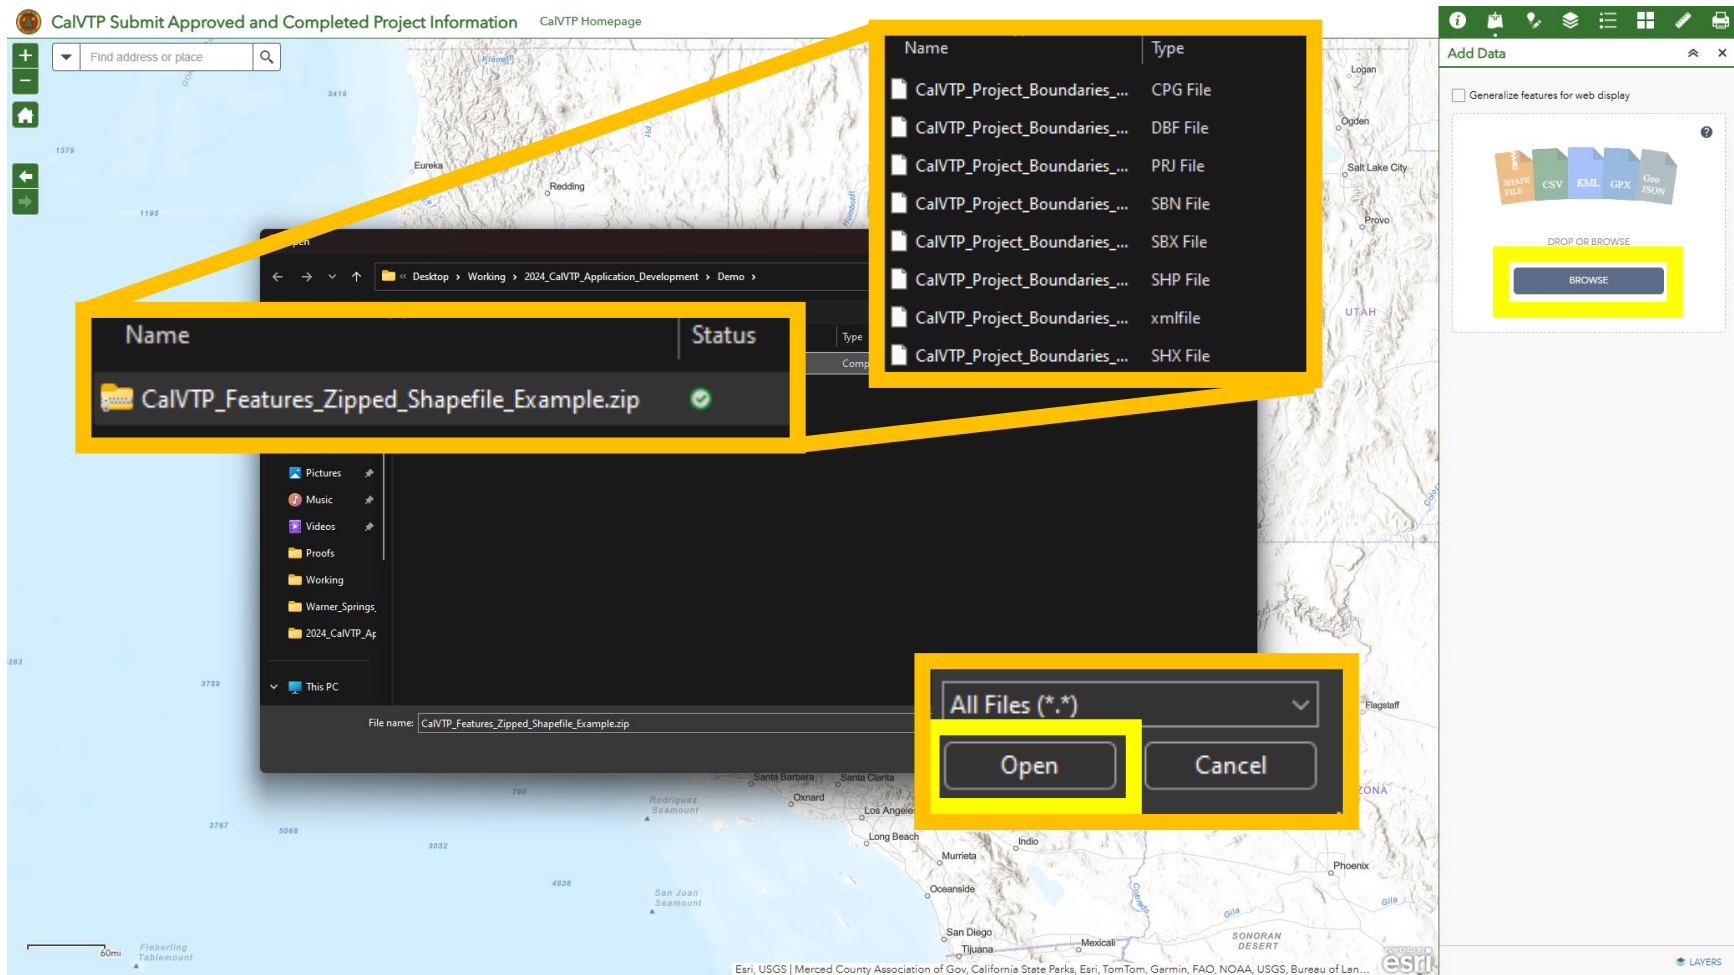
CalVTP Submit Approved and Completed Project Information CalVTP Homepage

Find address or place

Add Data

Generalize features for web display

SHAPE FILE CSV KML GPX Geo JSON

DROP OR BROWSE

BROWSE

| Name | Type |
|---|---|
| CalVTP_Project_Boundaries_... | CPG File |
| CalVTP_Project_Boundaries_... | DBF File |
| CalVTP_Project_Boundaries_... | PRJ File |
| CalVTP_Project_Boundaries_... | SBN File |
| CalVTP_Project_Boundaries_... | SBX File |
| CalVTP_Project_Boundaries_... | SHP File |
| CalVTP_Project_Boundaries_... | xmlfile |
| CalVTP_Project_Boundaries_... | SHX File |

Desktop › Working › 2024_CalVTP_Application_Development › Demo ›

| Name | Status |
|---|---|
| CalVTP_Features_Zipped_Shapefile_Example.zip | |

Type
Comp

Pictures
Music
Videos
Proofs
Working
Warner_Springs
2024_CalVTP_Ap
This PC

File name: CalVTP_Features_Zipped_Shapefile_Example.zip

All Files (*.*)

Open Cancel

Eureka Redding Logan Ogden Salt Lake City Provo UTAH Flagstaff Santa Barbara Santa Clarita Oxnard Los Angeles Long Beach Indio Murrieta Oceanside Phoenix San Diego Tijuana Mexicali SONORAN DESERT Rodriguez Seamount San Juan Seamount Fieberling Tablemount 60mi

Esri, USGS | Merced County Association of Gov, California State Parks, Esri, TomTom, Garmin, FAO, NOAA, USGS, Bureau of Lan...

esri

LAYERS